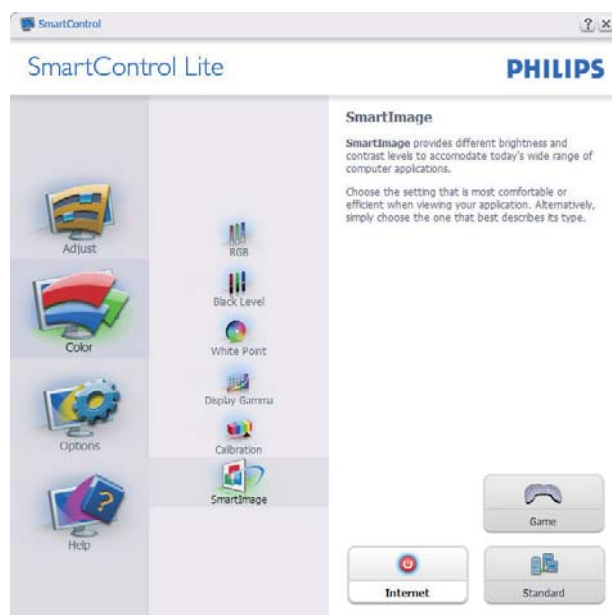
SmartControl

? X

SmartControl Lite

PHILIPS

Adjust

Color

Options

Help

RGB

Black Level

White Point

Display Gamma

Calibration

SmartImage

SmartImage

SmartImage provides different brightness and contrast levels to accomodate today's wide range of computer applications.

Choose the setting that is most comfortable or efficient when viewing your application. Alternatively, simply choose the one that best describes its type.

Game

Internet

Standard